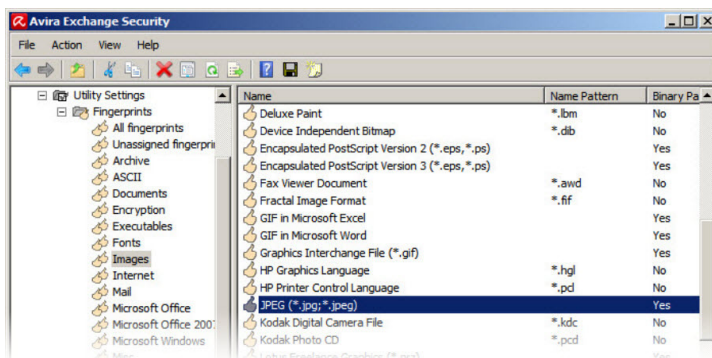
Avira Exchange Security

File Action View Help

Utility Settings
Fingerprints
All fingerprints
Unassigned fingerpri
Archive
ASCII
Documents
Encryption
Executables
Fonts
Images
Internet
Mail
Microsoft Office
Microsoft Office 200
Microsoft Windows
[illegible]

| Name | Name Pattern | Binary Pa |
|---|---|---|
| Deluxe Paint | *.lbm | No |
| Device Independent Bitmap | *.dib | No |
| Encapsulated PostScript Version 2 (*.eps,*.ps) | | Yes |
| Encapsulated PostScript Version 3 (*.eps,*.ps) | | Yes |
| Fax Viewer Document | *.awd | No |
| Fractal Image Format | *.fif | No |
| GIF in Microsoft Excel | | Yes |
| GIF in Microsoft Word | | Yes |
| Graphics Interchange File (*.gif) | | Yes |
| HP Graphics Language | *.hgl | No |
| HP Printer Control Language | *.pcl | No |
| JPEG (*.jpg;*.jpeg) | | Yes |
| Kodak Digital Camera File | *.kdc | No |
| Kodak Photo CD | *.pcd | No |
| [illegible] | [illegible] | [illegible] |